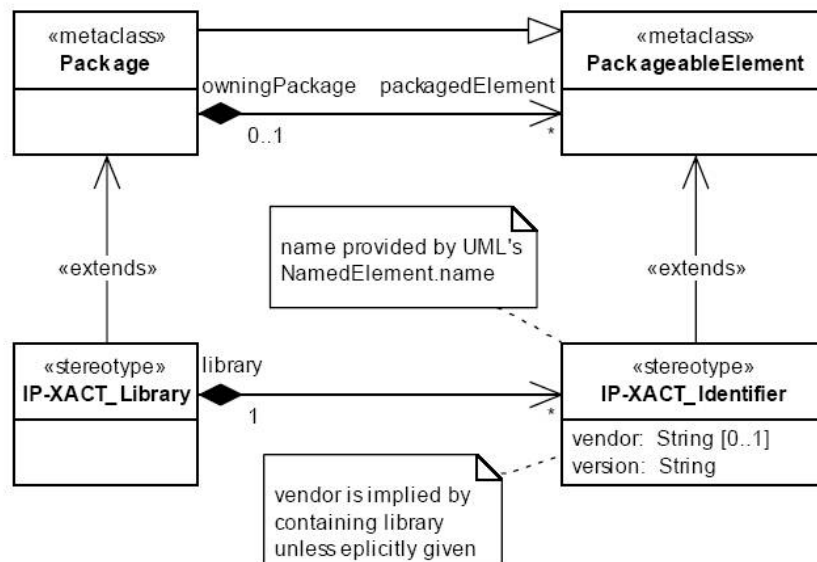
«metaclass»
Package

«metaclass»
PackageableElement

owningPackage
packagedElement
0..1
*

name provided by UML's NamedElement.name

«extends»

«extends»

«stereotype»
IP-XACT_Library

library
1
*

«stereotype»
IP-XACT_Identifier

vendor: String [0..1]
version: String

vendor is implied by containing library unless eplicitly given